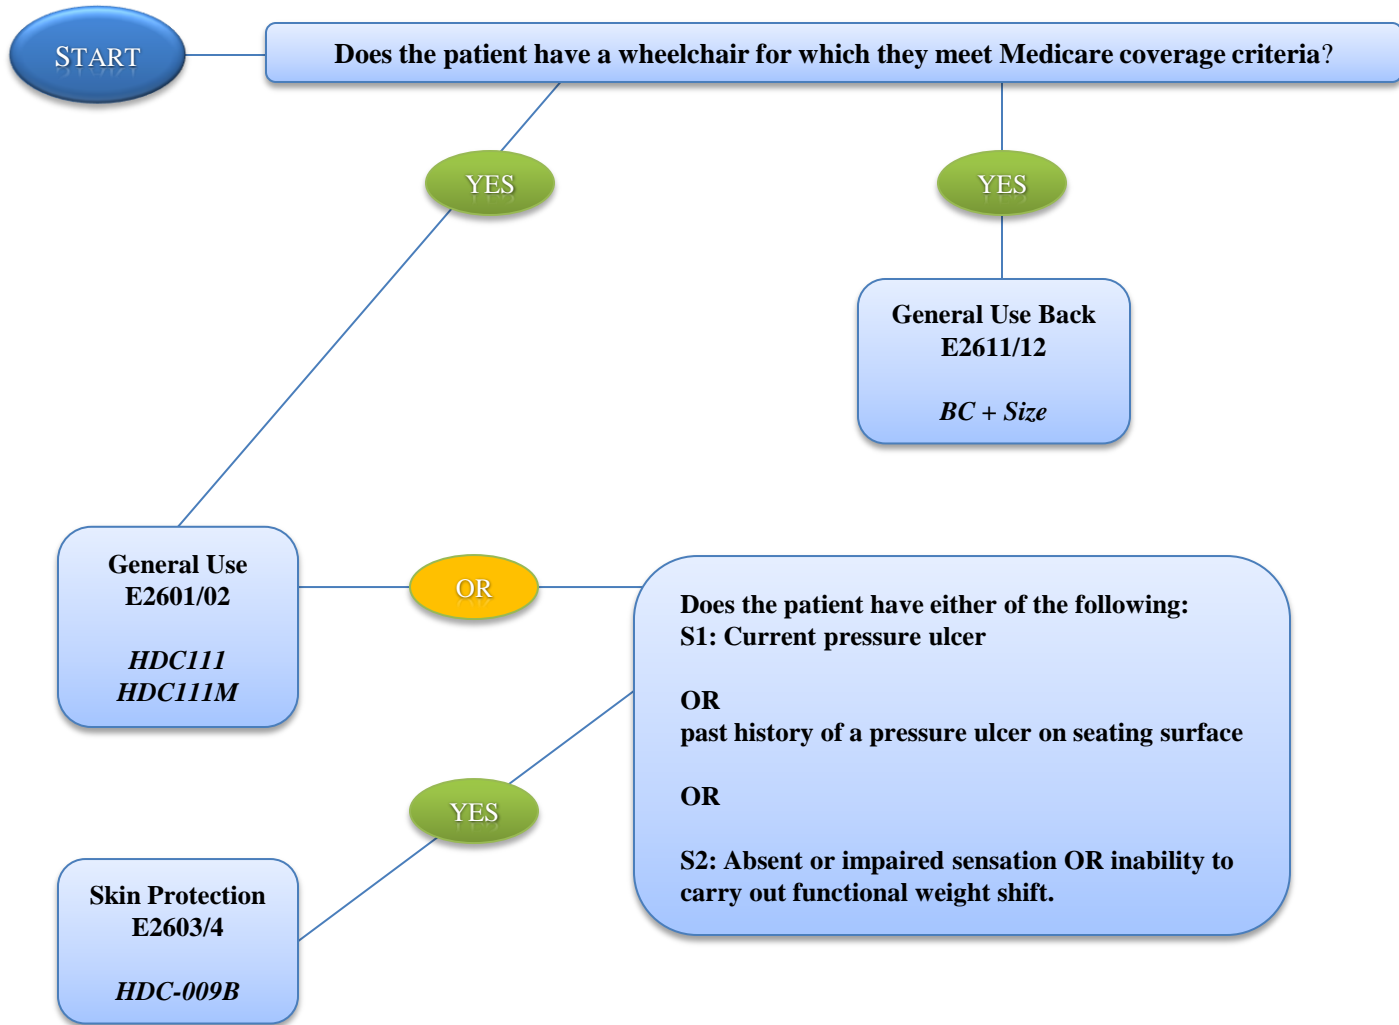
START

Does the patient have a wheelchair for which they meet Medicare coverage criteria?

YES

YES

General Use Back
E2611/12

BC + Size

General Use
E2601/02

HDC111
HDC111M

OR

Does the patient have either of the following:
S1: Current pressure ulcer

OR
past history of a pressure ulcer on seating surface

OR

S2: Absent or impaired sensation OR inability to carry out functional weight shift.

YES

Skin Protection
E2603/4

HDC-009B